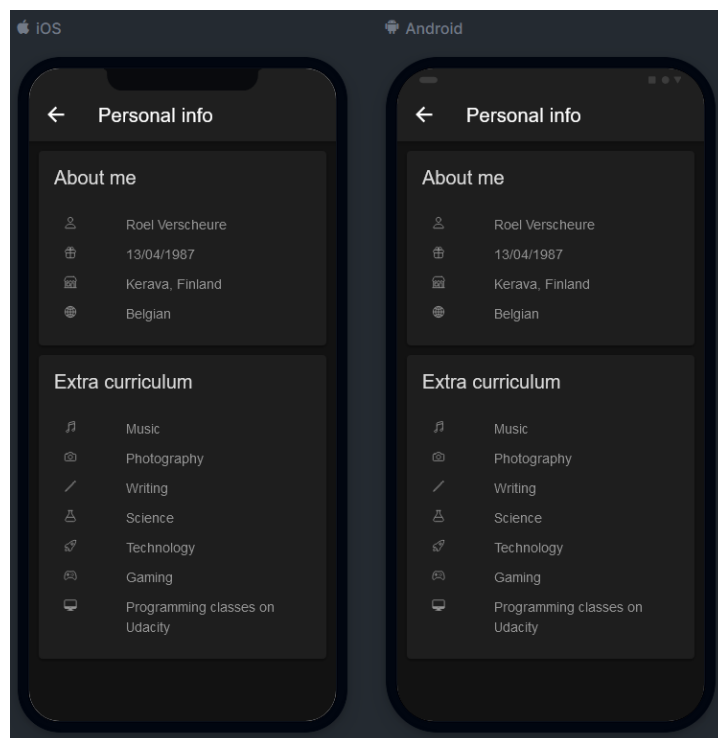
iOS

← Personal info

About me

Roel Verscheure
13/04/1987
Kerava, Finland
Belgian

Extra curriculum

Music
Photography
Writing
Science
Technology
Gaming
Programming classes on Udacity

Android

← Personal info

About me

Roel Verscheure
13/04/1987
Kerava, Finland
Belgian

Extra curriculum

Music
Photography
Writing
Science
Technology
Gaming
Programming classes on Udacity